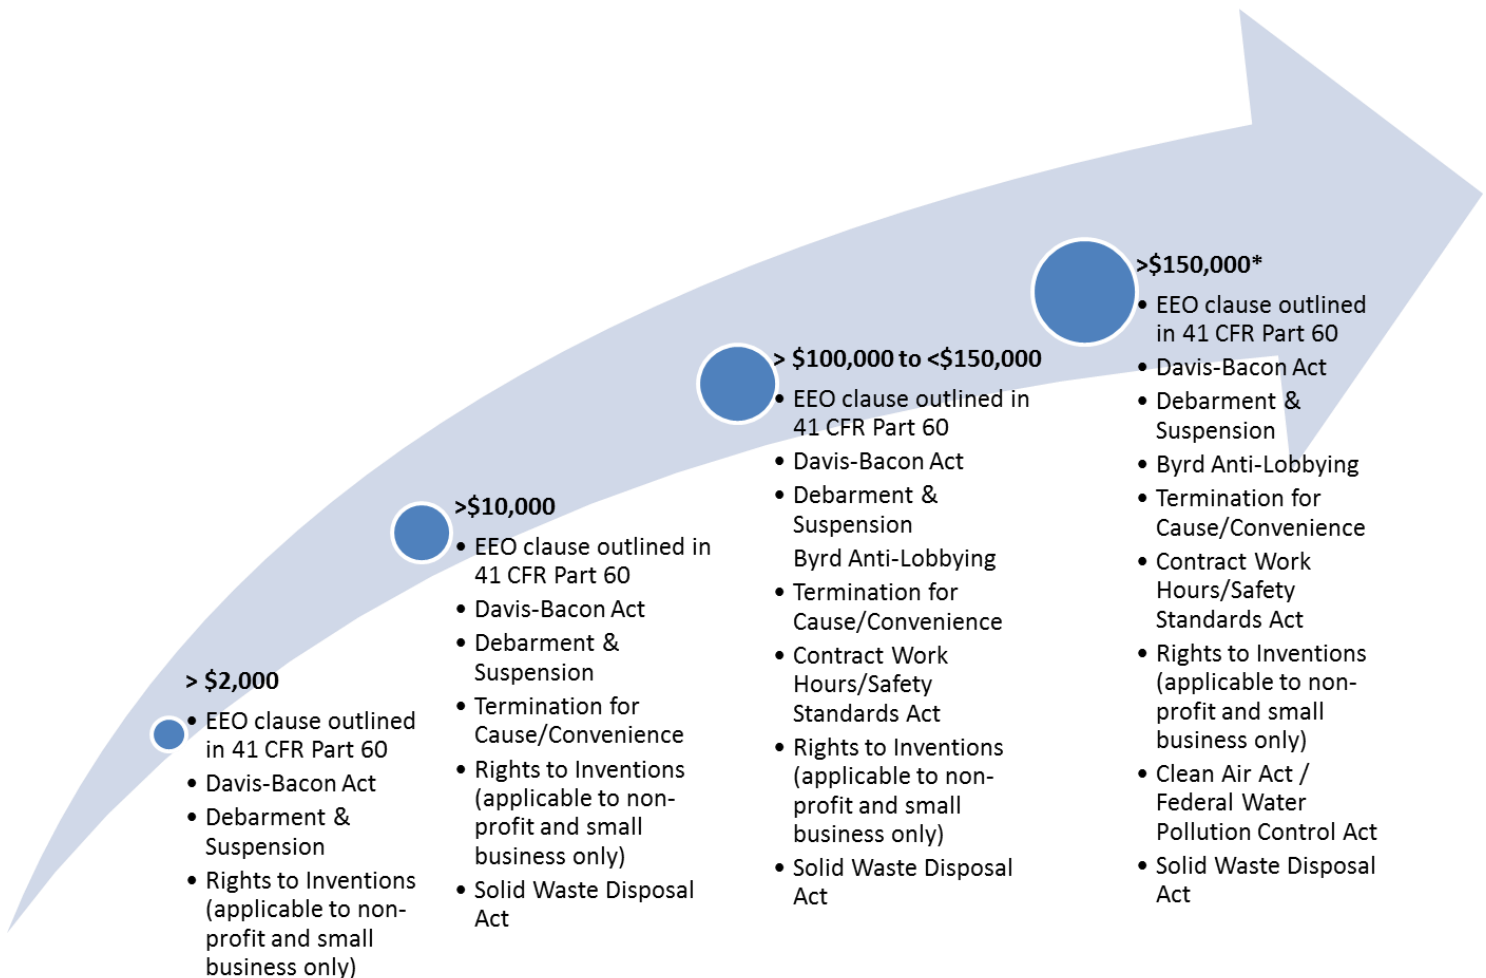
> $2,000
• EEO clause outlined in 41 CFR Part 60
• Davis-Bacon Act
• Debarment & Suspension
• Rights to Inventions (applicable to non-profit and small business only)

>$10,000
• EEO clause outlined in 41 CFR Part 60
• Davis-Bacon Act
• Debarment & Suspension
• Termination for Cause/Convenience
• Rights to Inventions (applicable to non-profit and small business only)
• Solid Waste Disposal Act

> $100,000 to <$150,000
• EEO clause outlined in 41 CFR Part 60
• Davis-Bacon Act
• Debarment & Suspension
Byrd Anti-Lobbying
• Termination for Cause/Convenience
• Contract Work Hours/Safety Standards Act
• Rights to Inventions (applicable to non-profit and small business only)
• Solid Waste Disposal Act

>$150,000*
• EEO clause outlined in 41 CFR Part 60
• Davis-Bacon Act
• Debarment & Suspension
• Byrd Anti-Lobbying
• Termination for Cause/Convenience
• Contract Work Hours/Safety Standards Act
• Rights to Inventions (applicable to non-profit and small business only)
• Clean Air Act / Federal Water Pollution Control Act
• Solid Waste Disposal Act